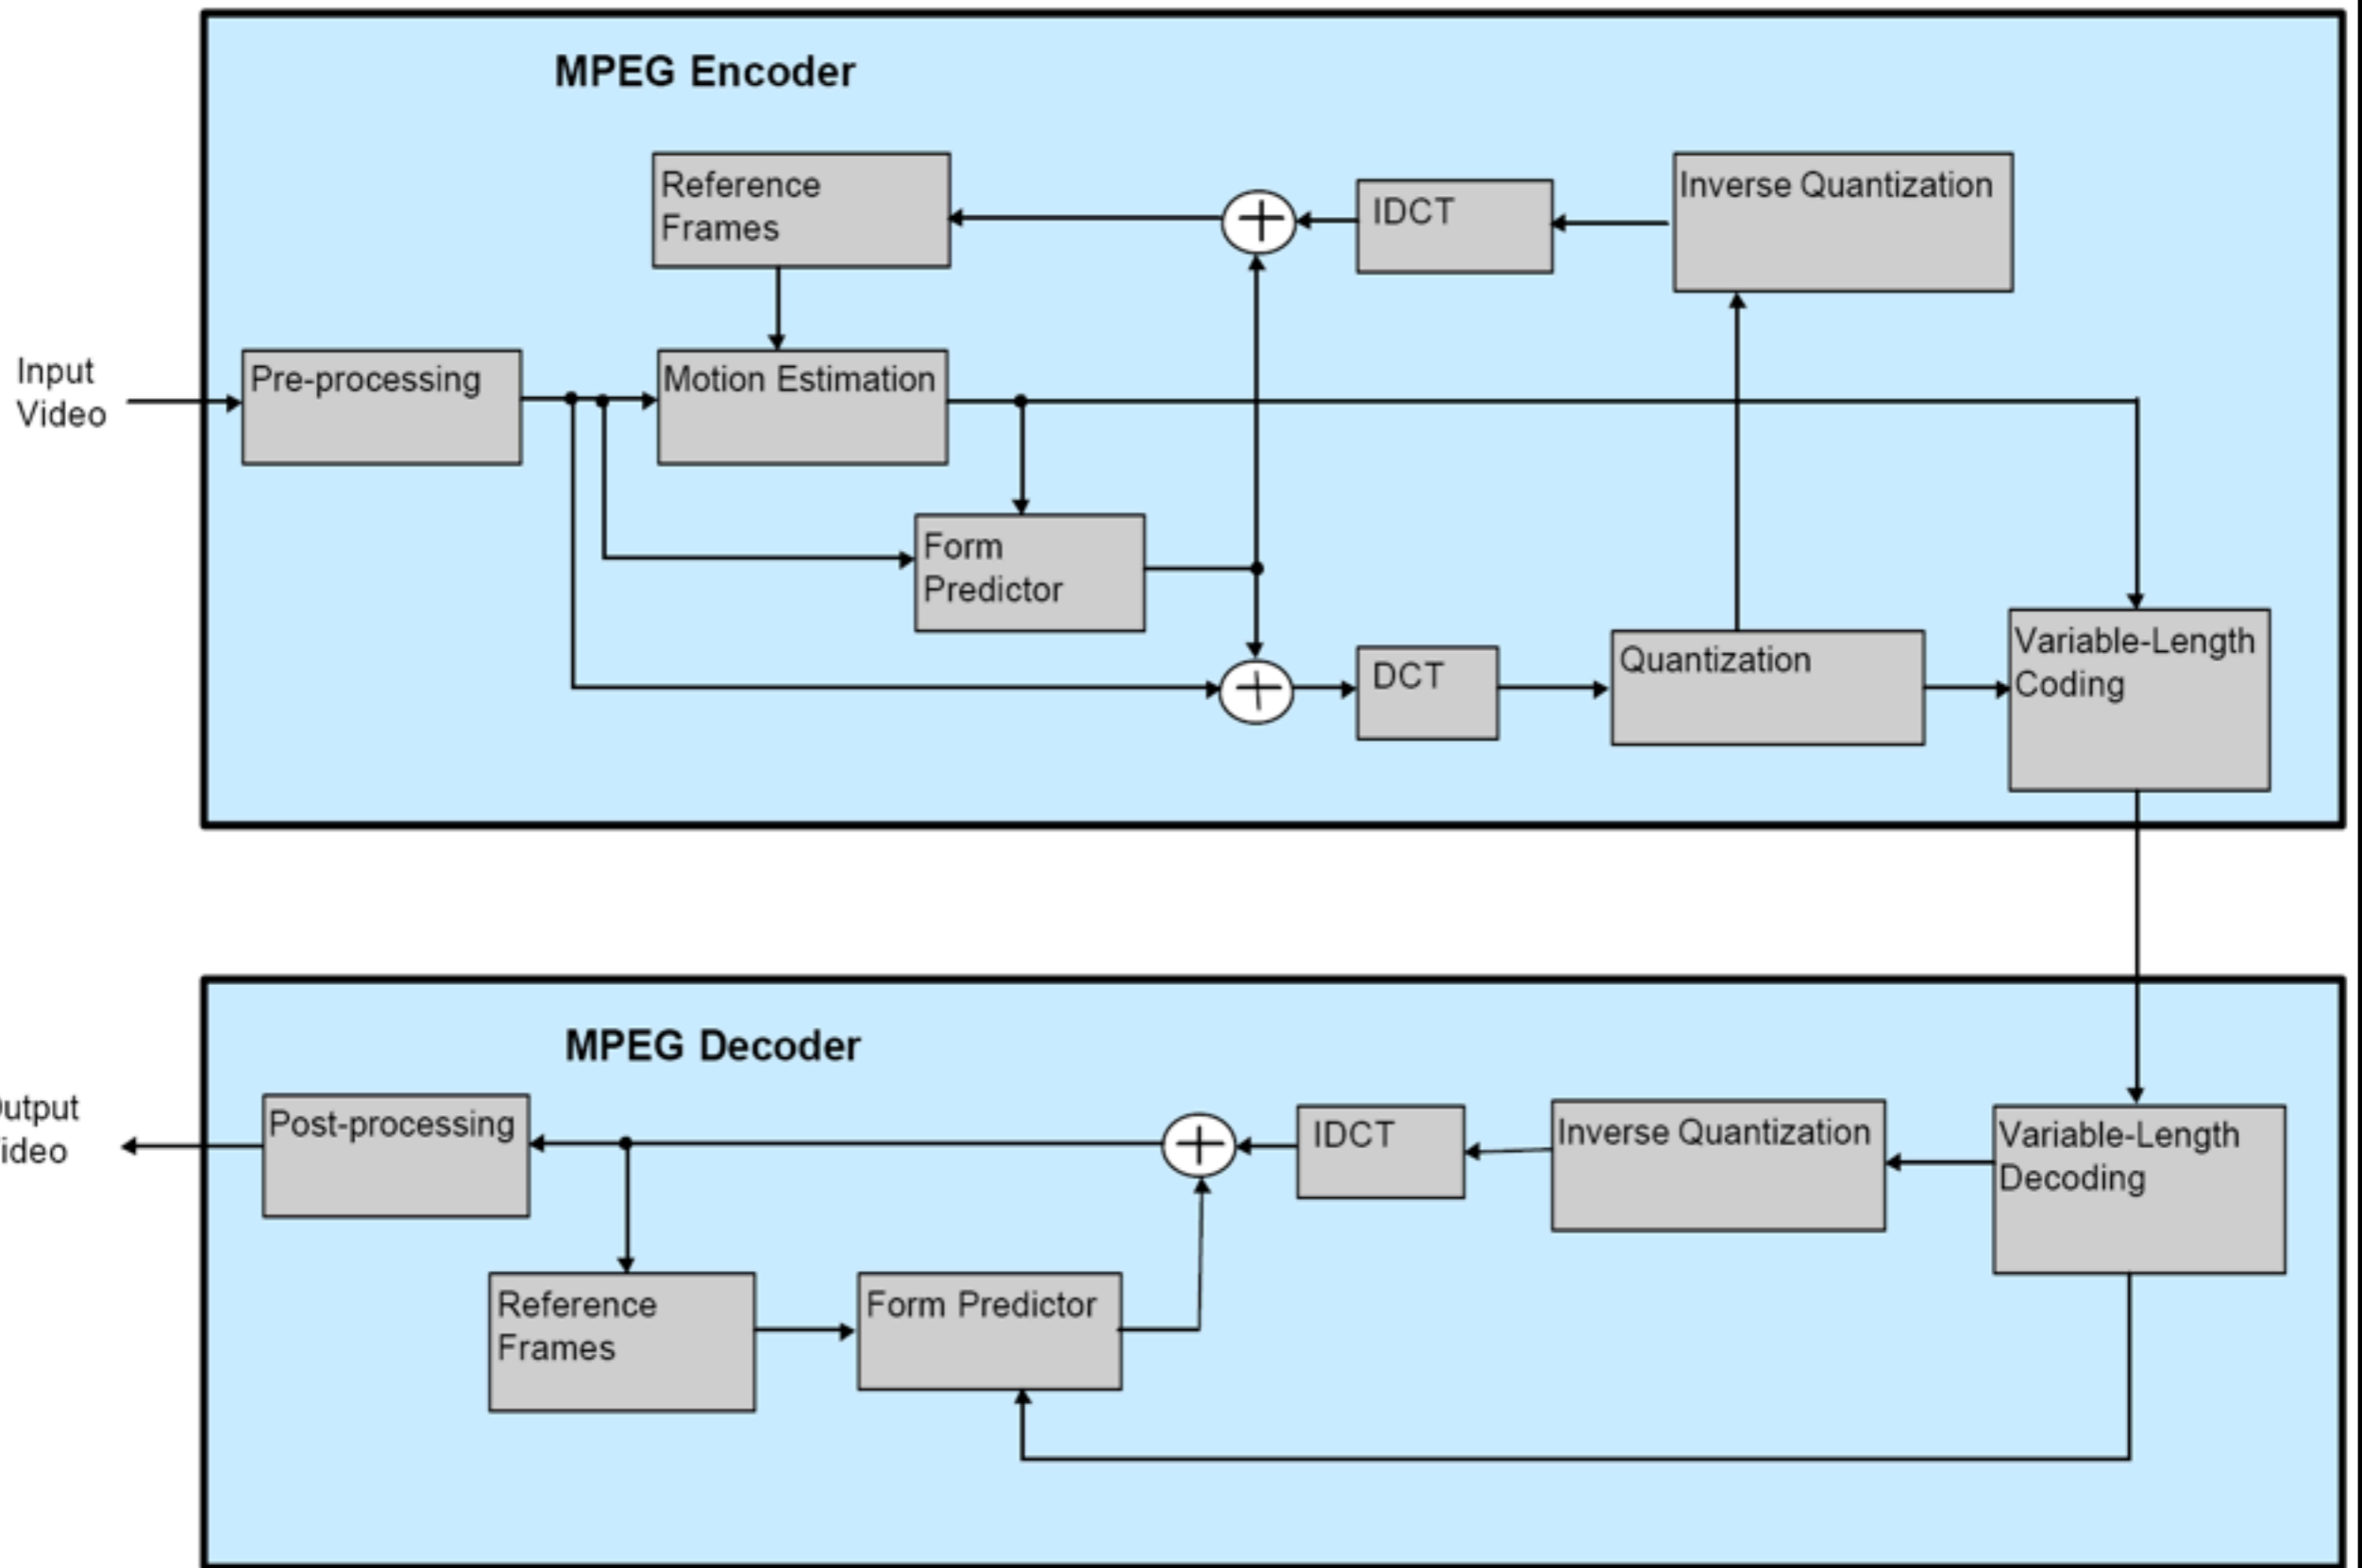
MPEG Encoder

Reference Frames

IDCT

Inverse Quantization

Input Video

Pre-processing

Motion Estimation

Form Predictor

DCT

Quantization

Variable-Length Coding

MPEG Decoder

utput ideo

Post-processing

IDCT

Inverse Quantization

Variable-Length Decoding

Reference Frames

Form Predictor